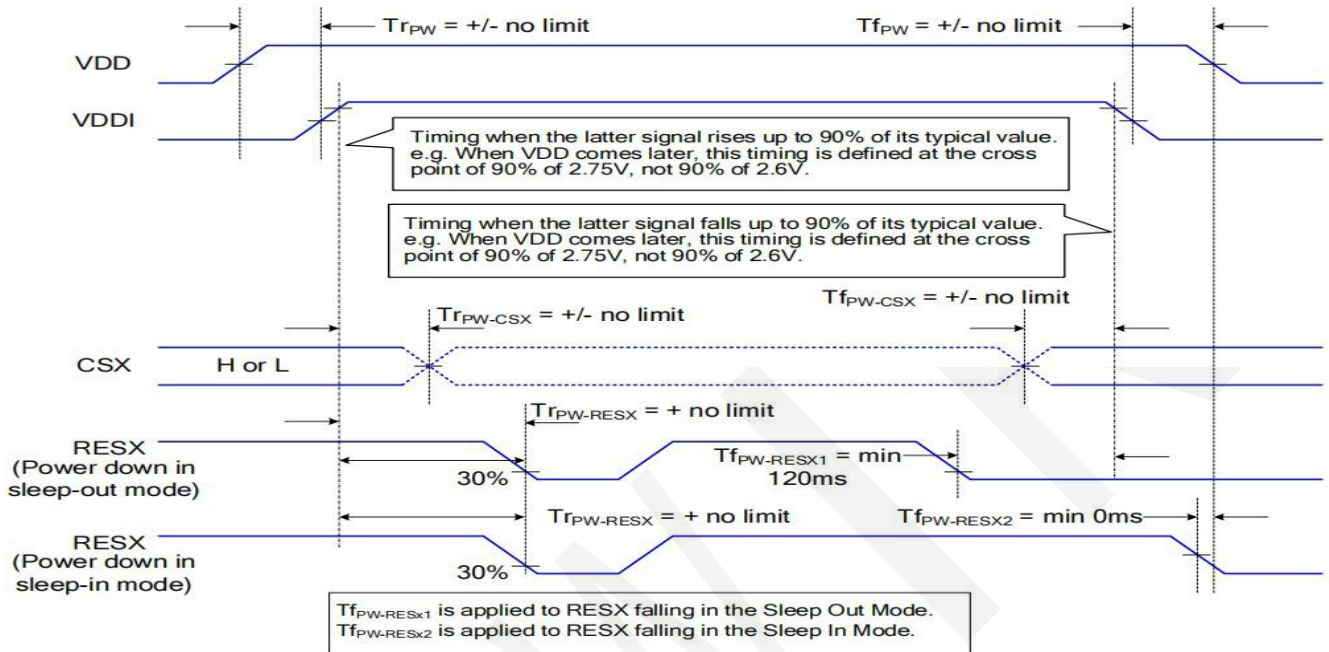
$Tr_{PW}$ = +/- no limit

$Tf_{PW}$ = +/- no limit

VDD

VDDI

Timing when the latter signal rises up to 90% of its typical value. e.g. When VDD comes later, this timing is defined at the cross point of 90% of 2.75V, not 90% of 2.6V.

Timing when the latter signal falls up to 90% of its typical value. e.g. When VDD comes later, this timing is defined at the cross point of 90% of 2.75V, not 90% of 2.6V.

$Tr_{PW-CSX}$ = +/- no limit

$Tf_{PW-CSX}$ = +/- no limit

CSX

H or L

$Tr_{PW-RESX}$ = + no limit

RESX (Power down in sleep-out mode)

$Tf_{PW-RESX1}$ = min 120ms

30%

$Tr_{PW-RESX}$ = + no limit

$Tf_{PW-RESX2}$ = min 0ms

RESX (Power down in sleep-in mode)

30%

$Tf_{PW-RESx1}$ is applied to RESX falling in the Sleep Out Mode.
$Tf_{PW-RESx2}$ is applied to RESX falling in the Sleep In Mode.